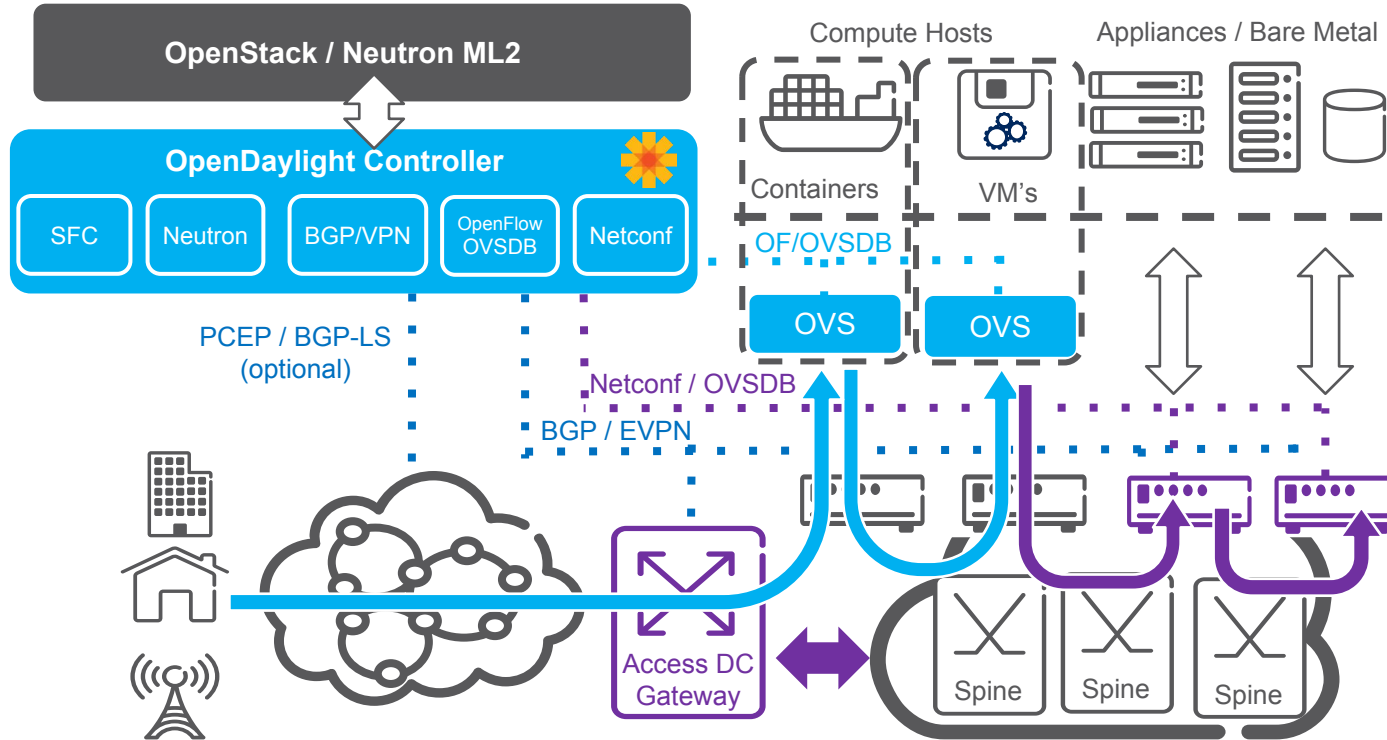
OpenStack / Neutron ML2

OpenDaylight Controller

SFC

Neutron

BGP/VPN

OpenFlow OVSDB

Netconf

Compute Hosts

Appliances / Bare Metal

Containers

VM's

OF/OVSDB

OVS

OVS

PCEP / BGP-LS (optional)

Netconf / OVSDB

BGP / EVPN

Access DC Gateway

Spine

Spine

Spine